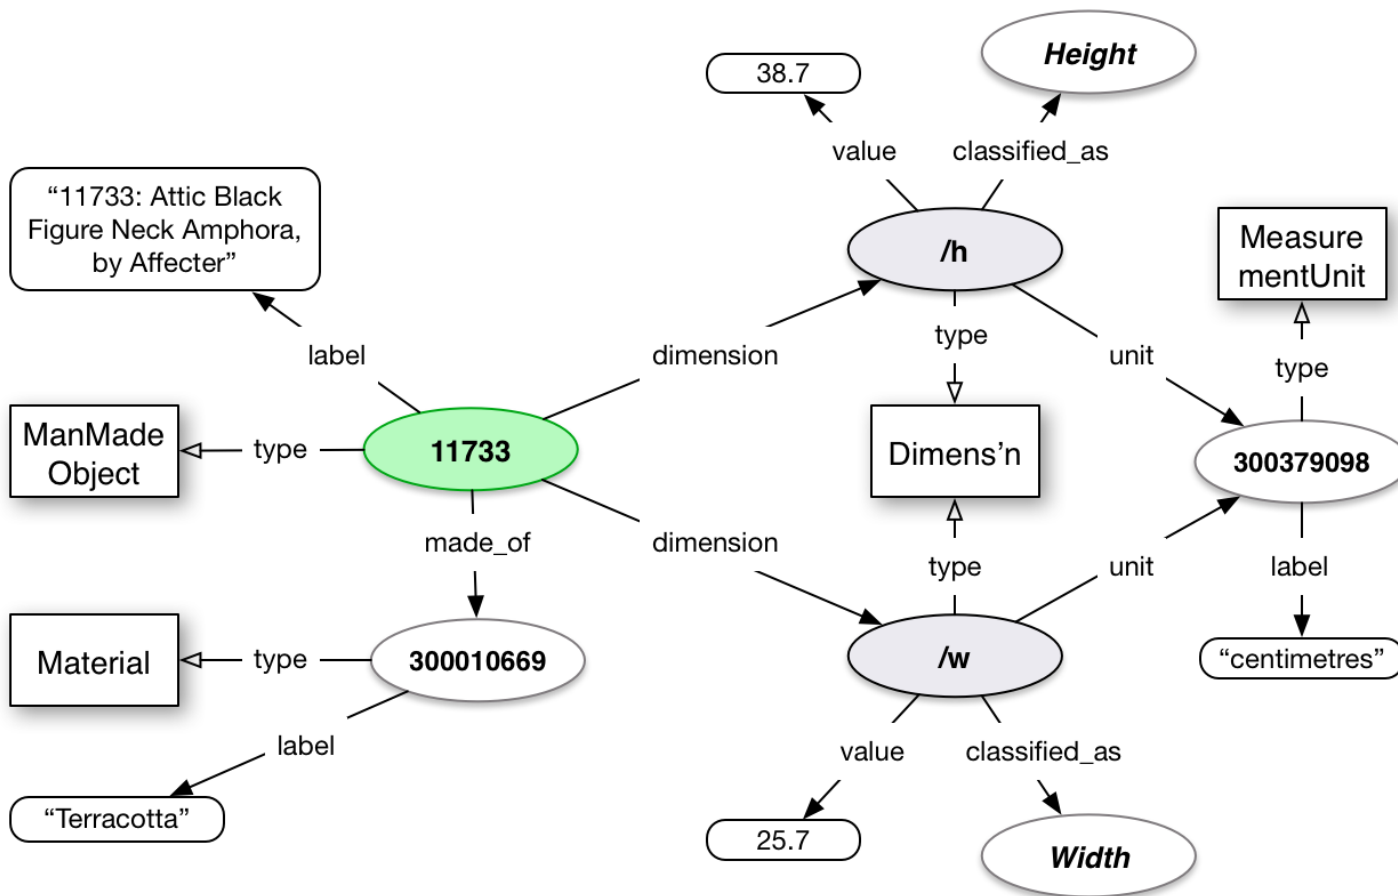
38.7

Height

value

classified_as

"11733: Attic Black Figure Neck Amphora, by Affecter"

/h

Measure mentUnit

label

dimension

type

unit

type

ManMade Object

type

11733

Dimens'n

300379098

made_of

dimension

type

unit

label

Material

type

300010669

/w

"centimetres"

label

value

classified_as

"Terracotta"

25.7

Width